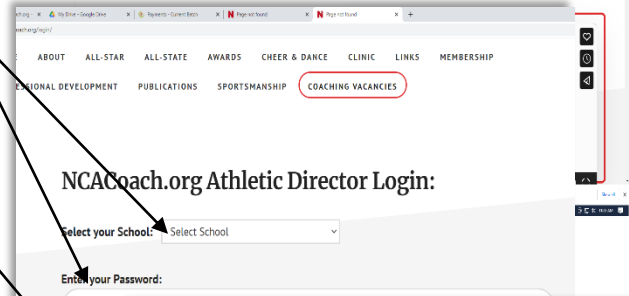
ct.org × My Drive - Google Drive × Payments - Current Batch × Page not found × Page not found × +

coach.org/login/

E ABOUT ALL-STAR ALL-STATE AWARDS CHEER & DANCE CLINIC LINKS MEMBERSHIP

ESSIONAL DEVELOPMENT PUBLICATIONS SPORTSMANSHIP COACHING VACANCIES

NCACoach.org Athletic Director Login:

Select your School: Select School

Enter your Password: